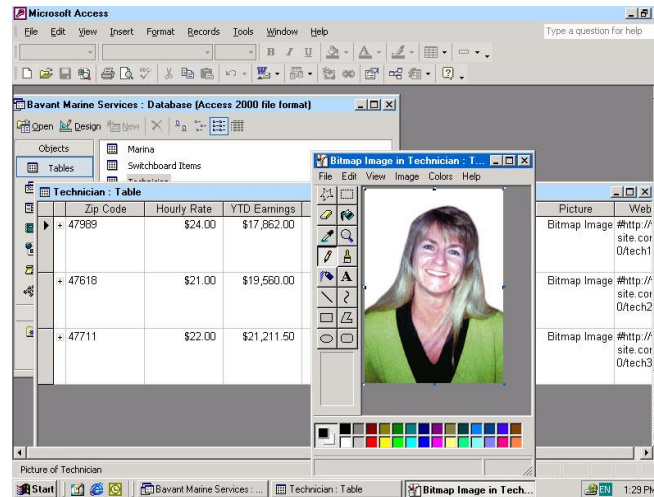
Microsoft Access

File Edit View Insert Format Records Tools Window Help

Type a question for help

Bavant Marine Services : Database (Access 2000 file format)

Open Design New

Objects

Tables

Marina

Switchboard Items

Technician : Table

| | Zip Code | Hourly Rate | YTD Earnings | Picture | Web |
|---|---|---|---|---|---|
| + | 47989 | \$24.00 | \$17,862.00 | Bitmap Image | #http://site.cor0/tech1 |
| + | 47618 | \$21.00 | \$19,560.00 | Bitmap Image | #http://site.cor0/tech2 |
| + | 47711 | \$22.00 | \$21,211.50 | Bitmap Image | #http://site.cor0/tech3 |

Bitmap Image in Technician : T...

File Edit View Image Colors Help

A

Picture of Technician

Start

Bavant Marine Services : ...

Technician : Table

Bitmap Image in Tech...

EN

1:29 PM